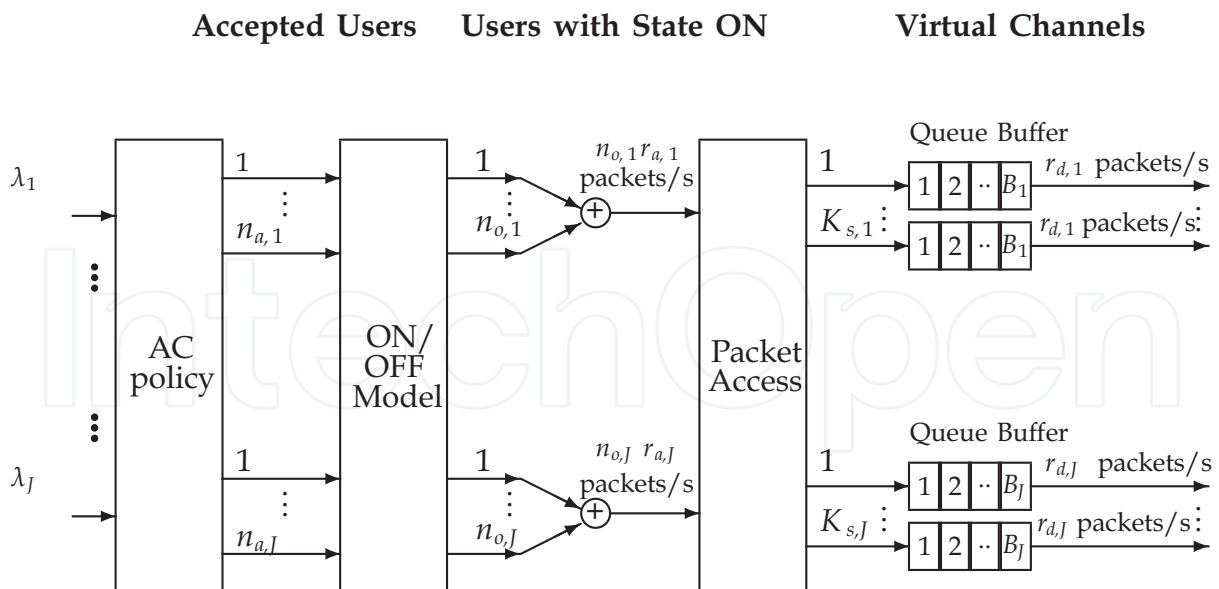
Accepted Users Users with State ON Virtual Channels

$\lambda_1$

$\lambda_J$

AC policy

1

$n_{a,1}$

1

$n_{a,J}$

ON/ OFF Model

1

$n_{o,1}$

1

$n_{o,J}$

$n_{o,1} r_{a,1}$ packets/s

$n_{o,J}\ r_{a,J}$ packets/s

Packet Access

1

$K_{s,1}$

1

$K_{s,J}$

Queue Buffer

1 2 ·· $B_1$ $r_{d,1}$ packets/s

1 2 ·· $B_1$ $r_{d,1}$ packets/s

Queue Buffer

1 2 ·· $B_J$ $r_{d,J}$ packets/s

1 2 ·· $B_J$ $r_{d,J}$ packets/s

IntechOpen